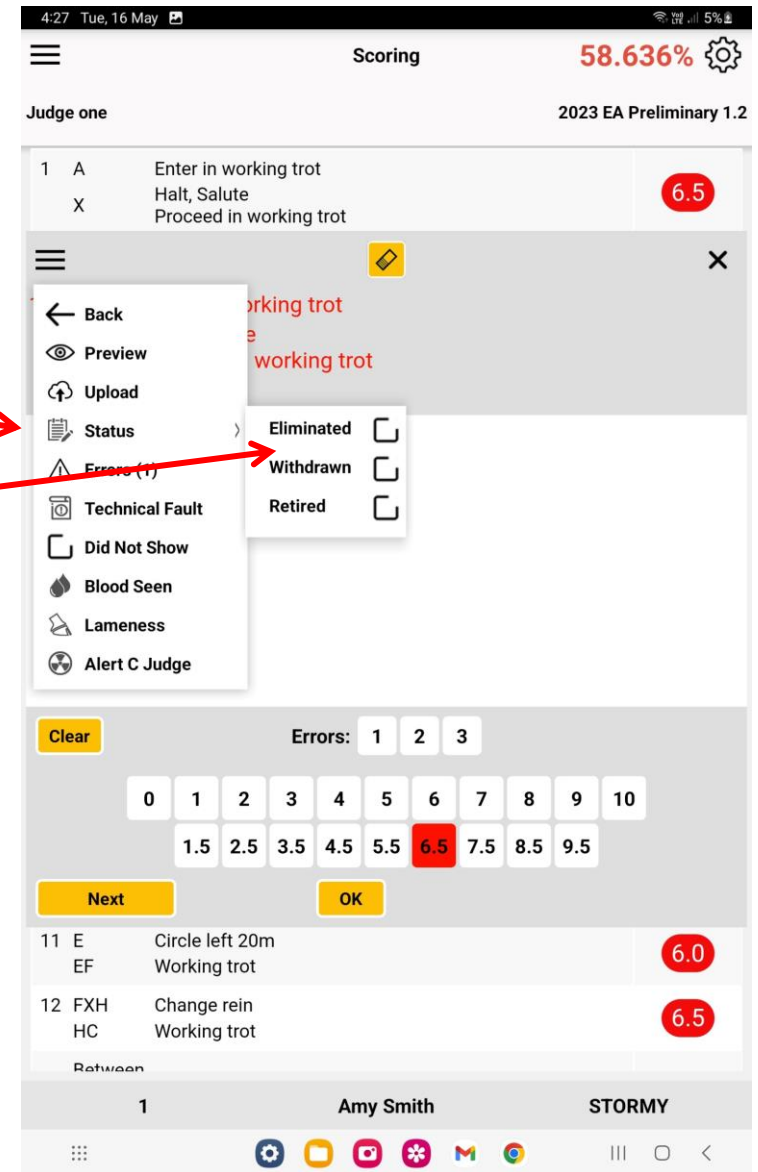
4:27 Tue, 16 May 5%

Scoring 58.636%

Judge one 2023 EA Preliminary 1.2

1 A Enter in working trot
X Halt, Salute
Proceed in working trot 6.5

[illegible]rking trot
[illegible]e
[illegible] working trot

Back
Preview
Upload
Status
Errors (1)
Technical Fault
Did Not Show
Blood Seen
Lameness
Alert C Judge

Eliminated
Withdrawn
Retired

Clear Errors: 1 2 3

0 1 2 3 4 5 6 7 8 9 10
1.5 2.5 3.5 4.5 5.5 6.5 7.5 8.5 9.5

Next OK

11 E Circle left 20m
EF Working trot 6.0

12 FXH Change rein
HC Working trot 6.5

Between

1 Amy Smith STORMY